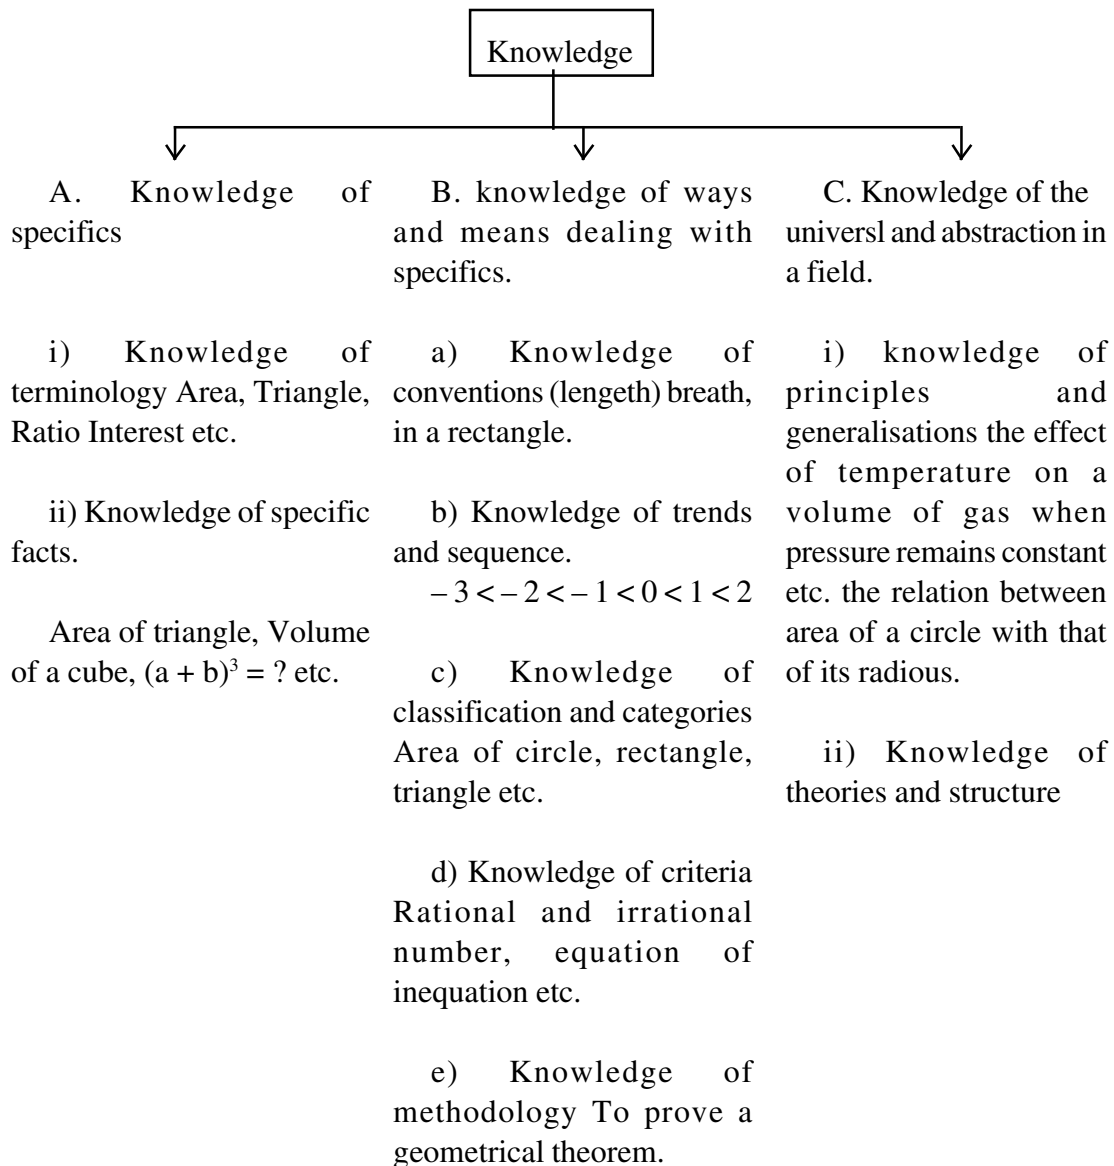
Knowledge

A. Knowledge of specifics

i) Knowledge of terminology Area, Triangle, Ratio Interest etc.

ii) Knowledge of specific facts.

Area of triangle, Volume of a cube, $(a + b)^3 = ?$ etc.

B. knowledge of ways and means dealing with specifics.

a) Knowledge of conventions (lengeth) breath, in a rectangle.

b) Knowledge of trends and sequence.
$-3 < -2 < -1 < 0 < 1 < 2$

c) Knowledge of classification and categories Area of circle, rectangle, triangle etc.

d) Knowledge of criteria Rational and irrational number, equation of inequation etc.

e) Knowledge of methodology To prove a geometrical theorem.

C. Knowledge of the universl and abstraction in a field.

i) knowledge of principles and generalisations the effect of temperature on a volume of gas when pressure remains constant etc. the relation between area of a circle with that of its radious.

ii) Knowledge of theories and structure